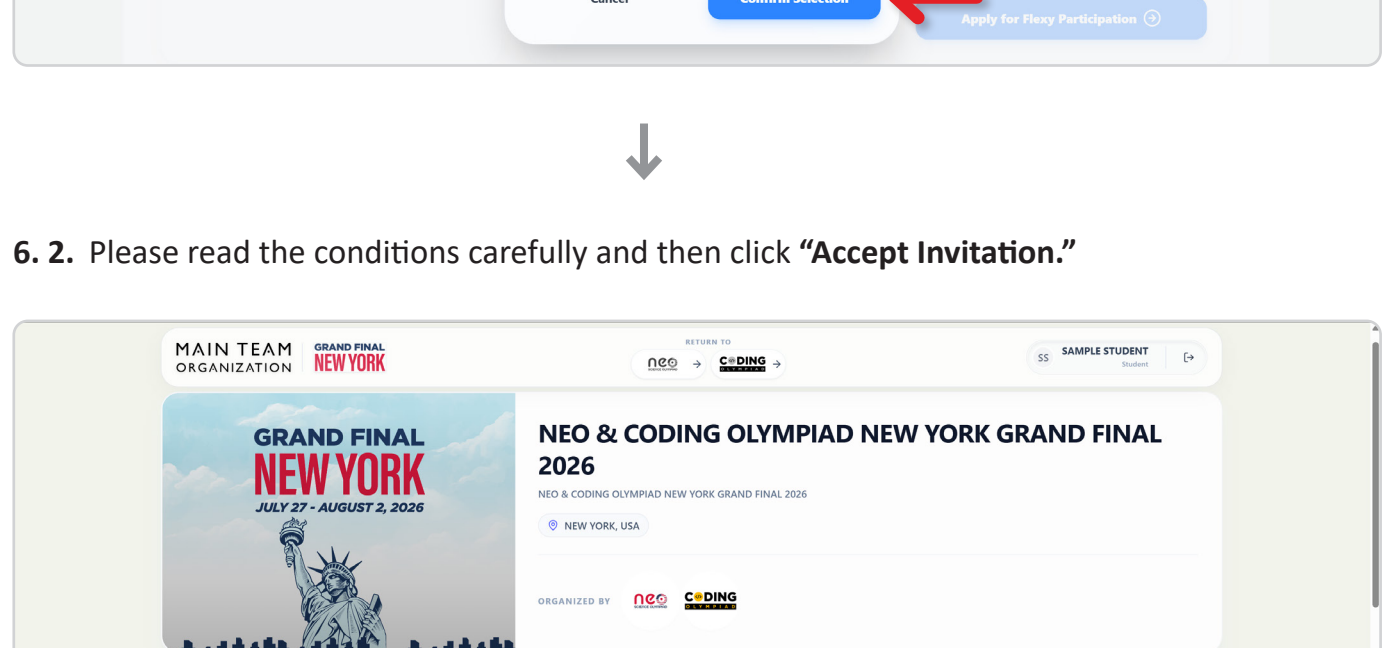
Cancel Confirm Selection Apply for Flexy Participation

6. 2. Please read the conditions carefully and then click **“Accept Invitation.”**

MAIN TEAM ORGANIZATION GRAND FINAL NEW YORK

RETURN TO
neo → CODING OLYMPIAD →

SS SAMPLE STUDENT Student

GRAND FINAL NEW YORK JULY 27 - AUGUST 2, 2026

NEO & CODING OLYMPIAD NEW YORK GRAND FINAL 2026

NEO & CODING OLYMPIAD NEW YORK GRAND FINAL 2026

NEW YORK, USA

ORGANIZED BY neo CODING OLYMPIAD